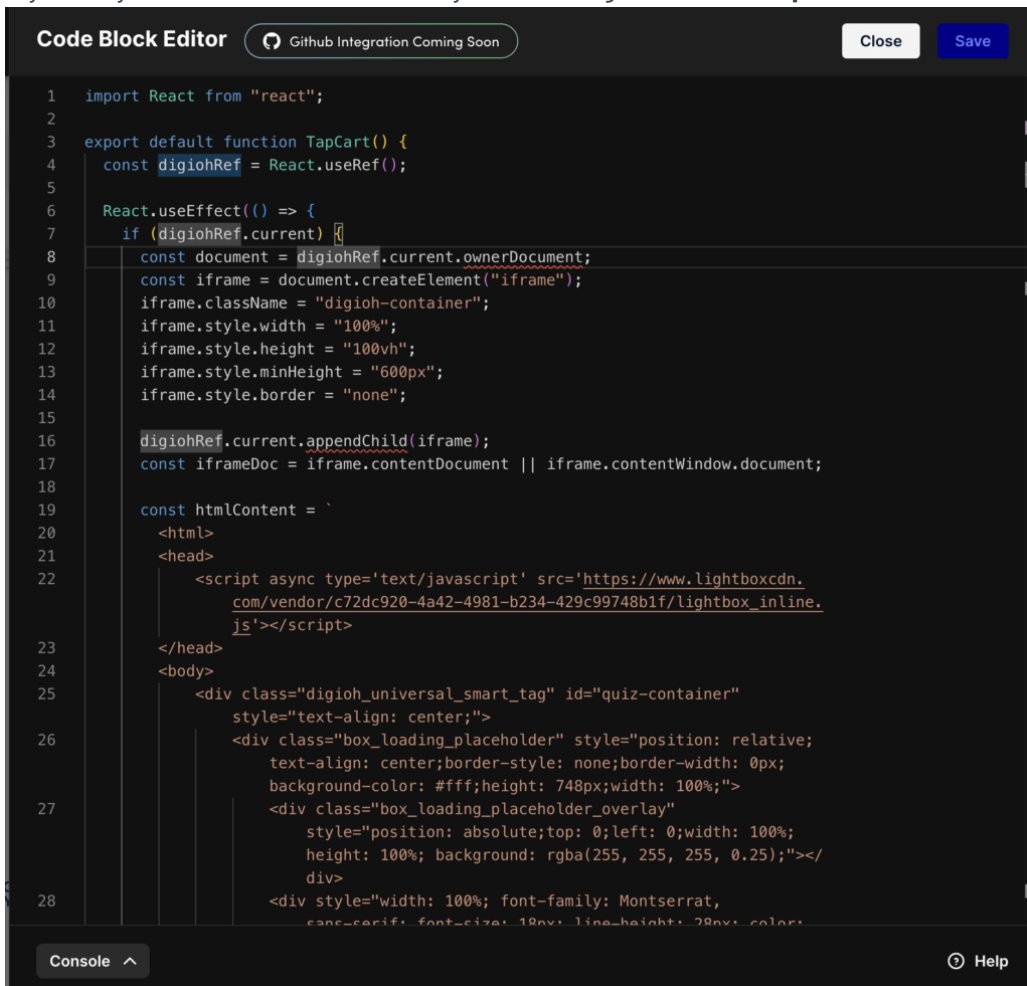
Code Block Editor
Github Integration Coming Soon
Close
Save

1 import React from "react";
2
3 export default function TapCart() {
4 const digiohRef = React.useRef();
5
6 React.useEffect(() => {
7 if (digiohRef.current) {
8 const document = digiohRef.current.ownerDocument;
9 const iframe = document.createElement("iframe");
10 iframe.className = "digioh-container";
11 iframe.style.width = "100%";
12 iframe.style.height = "100vh";
13 iframe.style.minHeight = "600px";
14 iframe.style.border = "none";
15
16 digiohRef.current.appendChild(iframe);
17 const iframeDoc = iframe.contentDocument || iframe.contentWindow.document;
18
19 const htmlContent = `
20 <html>
21 <head>
22 <script async type='text/javascript' src='https://www.lightboxcdn.com/vendor/c72dc920-4a42-4981-b234-429c99748b1f/lightbox_inline.js'></script>
23 </head>
24 <body>
25 <div class="digioh_universal_smart_tag" id="quiz-container" style="text-align: center;">
26 <div class="box_loading_placeholder" style="position: relative; text-align: center;border-style: none;border-width: 0px; background-color: #fff;height: 748px;width: 100%;">
27 <div class="box_loading_placeholder_overlay" style="position: absolute;top: 0;left: 0;width: 100%; height: 100%; background: rgba(255, 255, 255, 0.25);"></div>
28 <div style="width: 100%; font-family: Montserrat, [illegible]

Console
Help